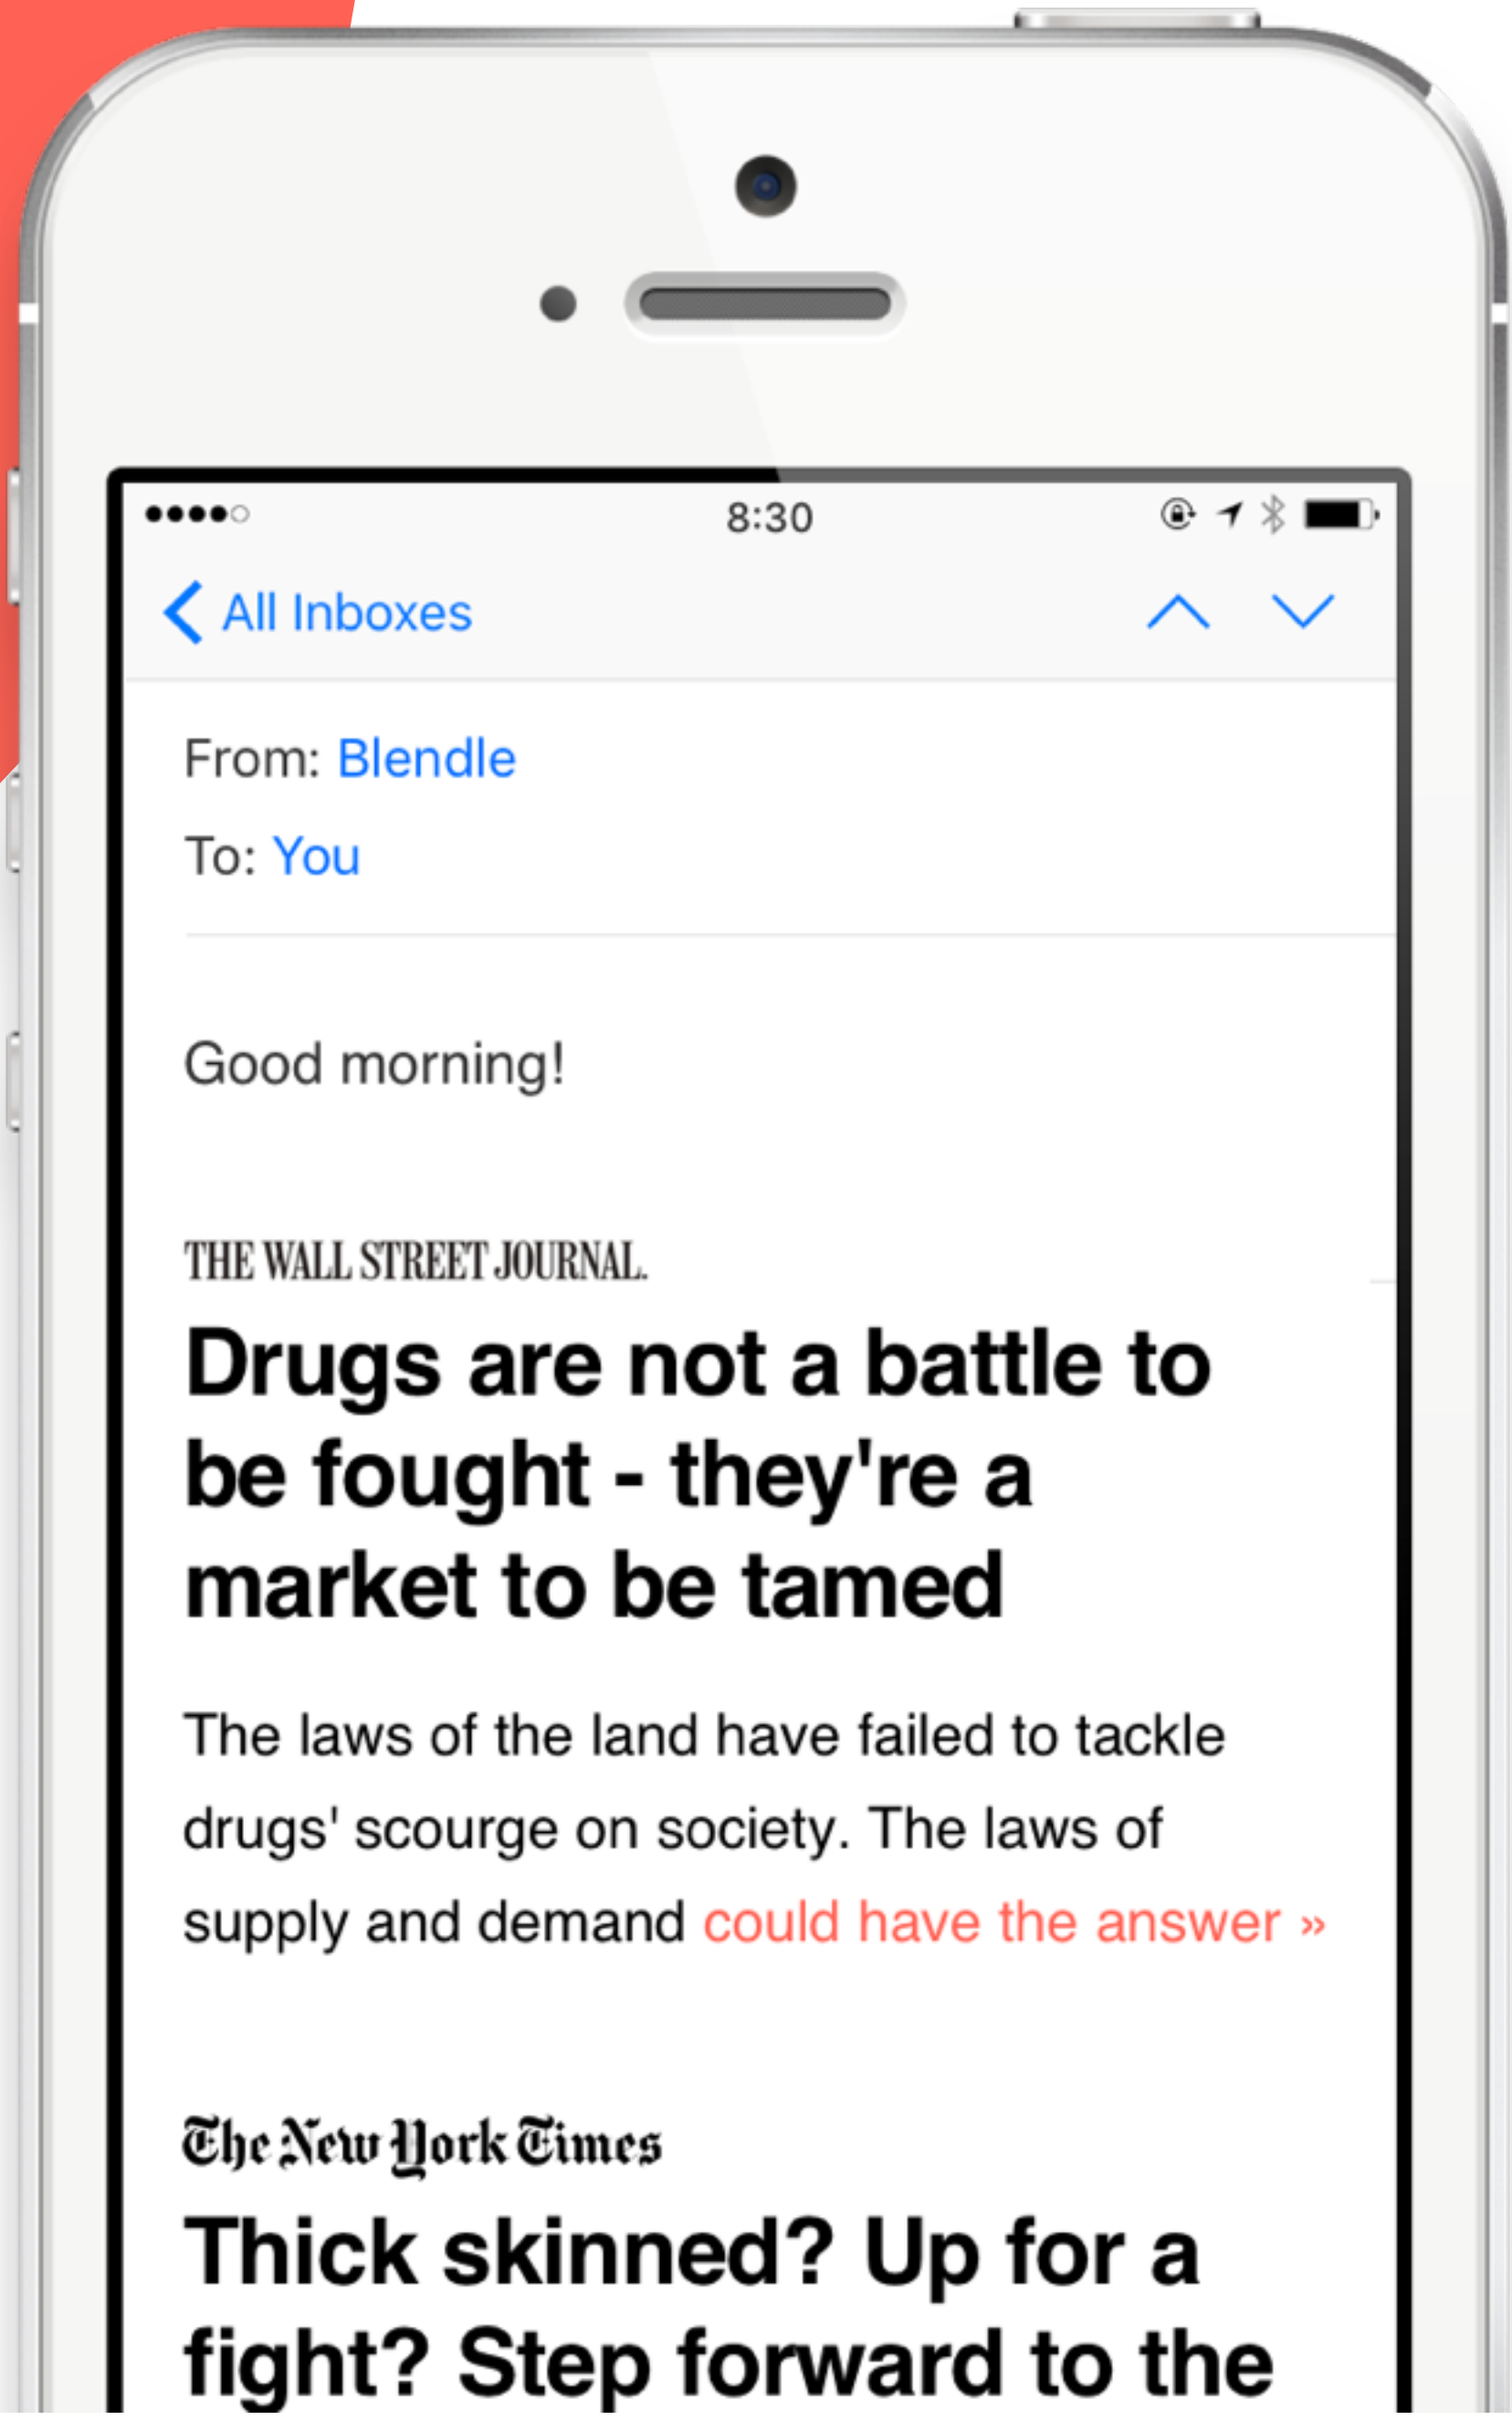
8:30

All Inboxes

From: Blendle

To: You

Good morning!

THE WALL STREET JOURNAL.

Drugs are not a battle to be fought - they're a market to be tamed

The laws of the land have failed to tackle drugs' scourge on society. The laws of supply and demand could have the answer »

The New York Times

Thick skinned? Up for a fight? Step forward to the